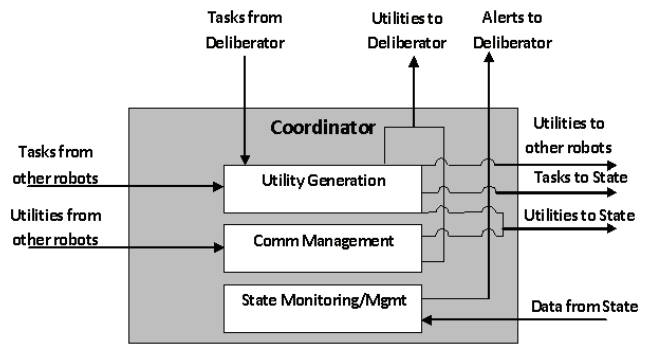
Tasks from Deliberator

Utilities to Deliberator

Alerts to Deliberator

Coordinator

Utilities to other robots

Tasks from other robots

Utility Generation

Tasks to State

Utilities from other robots

Utilities to State

Comm Management

State Monitoring/Mgmt

Data from State